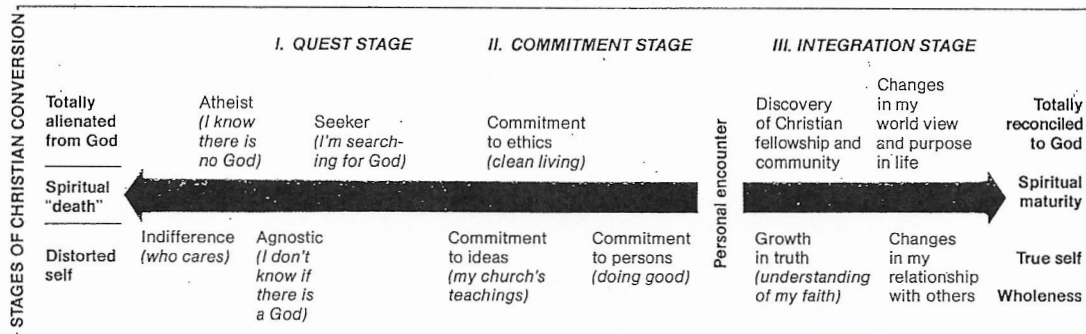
STAGES OF CHRISTIAN CONVERSION

I. QUEST STAGE

II. COMMITMENT STAGE

III. INTEGRATION STAGE

Totally alienated from God

Spiritual "death"

Distorted self

Atheist (I know there is no God)

Seeker (I'm searching for God)

Indifference (who cares)

Agnostic (I don't know if there is a God)

Commitment to ethics (clean living)

Commitment to ideas (my church's teachings)

Commitment to persons (doing good)

Personal encounter

Discovery of Christian fellowship and community

Changes in my world view and purpose in life

Growth in truth (understanding of my faith)

Changes in my relationship with others

Totally reconciled to God

Spiritual maturity

True self

Wholeness